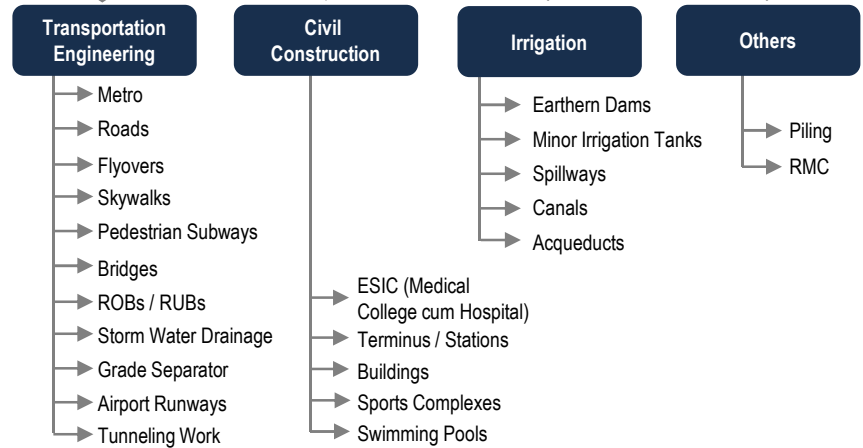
Transportation Engineering

Metro
Roads
Flyovers
Skywalks
Pedestrian Subways
Bridges
ROBs / RUBs
Storm Water Drainage
Grade Separator
Airport Runways
Tunneling Work

Civil Construction

ESIC (Medical College cum Hospital)
Terminus / Stations
Buildings
Sports Complexes
Swimming Pools

Irrigation

Earthern Dams
Minor Irrigation Tanks
Spillways
Canals
Acqueducts

Others

Piling
RMC